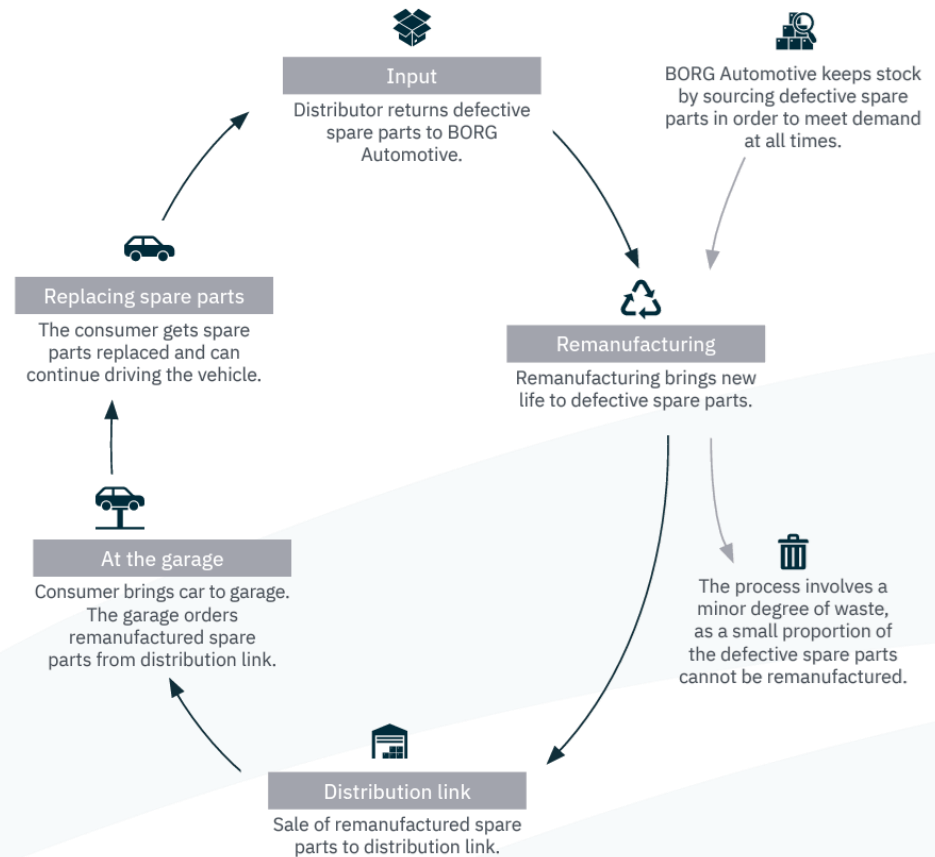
Input

Distributor returns defective spare parts to BORG Automotive.

BORG Automotive keeps stock by sourcing defective spare parts in order to meet demand at all times.

Remanufacturing

Remanufacturing brings new life to defective spare parts.

The process involves a minor degree of waste, as a small proportion of the defective spare parts cannot be remanufactured.

Distribution link

Sale of remanufactured spare parts to distribution link.

At the garage

Consumer brings car to garage. The garage orders remanufactured spare parts from distribution link.

Replacing spare parts

The consumer gets spare parts replaced and can continue driving the vehicle.